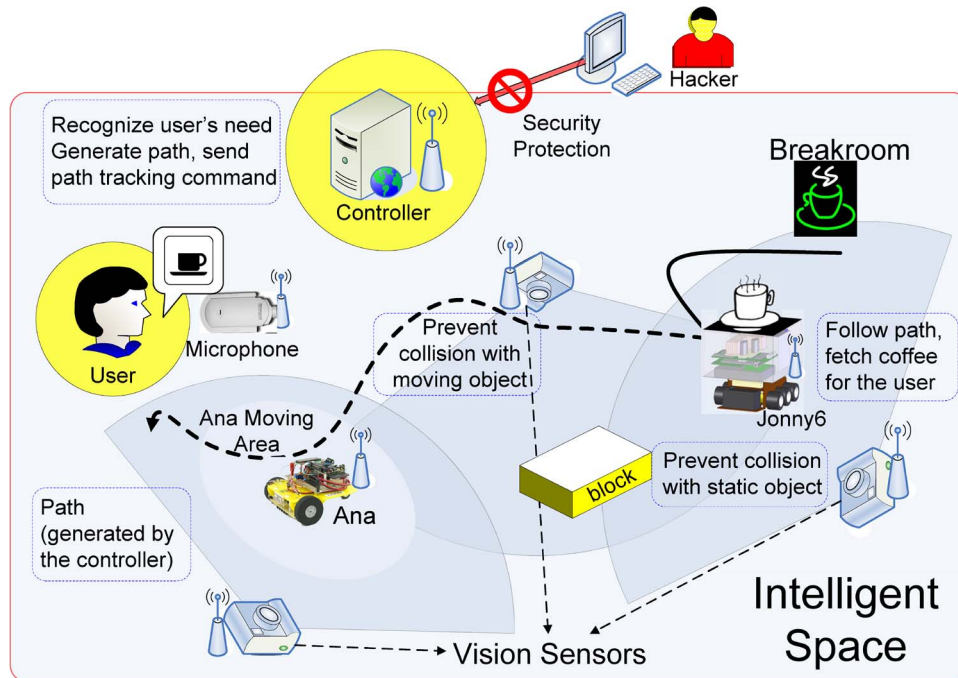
Hacker

Recognize user's need
Generate path, send path tracking command

Controller

Security Protection

Breakroom

User

Microphone

Prevent collision with moving object

Follow path, fetch coffee for the user

Jonny6

Ana Moving Area

Ana

block

Prevent collision with static object

Path (generated by the controller)

Intelligent Space

Vision Sensors